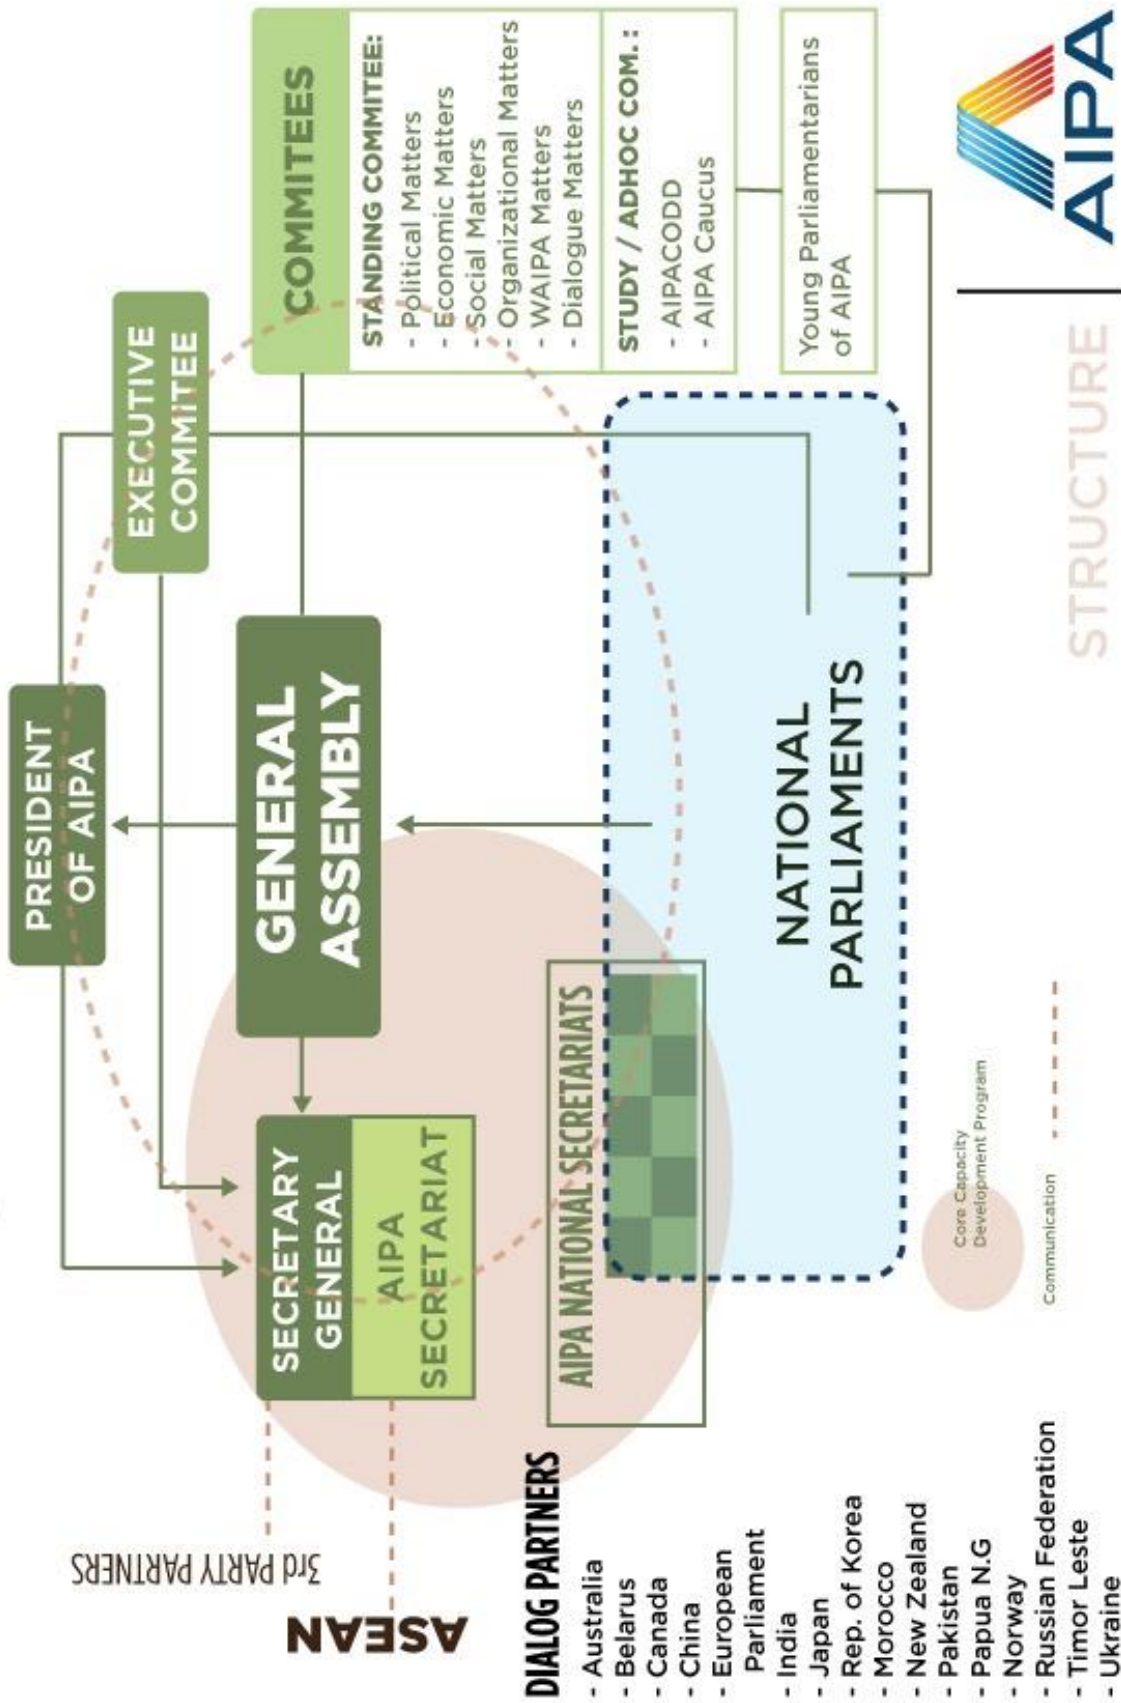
AIPA

STRUCTURE

COMMITEES

STANDING COMMITEE:
- Political Matters
- Economic Matters
- Social Matters
- Organizational Matters
- WAIPA Matters
- Dialogue Matters

STUDY / ADHOC COM. :
- AIPACODD
- AIPA Caucus

Young Parliamentarians of AIPA

EXECUTIVE COMMITEE

PRESIDENT OF AIPA

GENERAL ASSEMBLY

NATIONAL PARLIAMENTS

SECRETARY GENERAL

AIPA SECRETARIAT

AIPA NATIONAL SECRETARIATS

Core Capacity Development Program

Communication

3rd PARTY PARTNERS

ASEAN

DIALOG PARTNERS
- Australia
- Belarus
- Canada
- China
- European Parliament
- India
- Japan
- Rep. of Korea
- Morocco
- New Zealand
- Pakistan
- Papua N.G
- Norway
- Russian Federation
- Timor Leste
- Ukraine